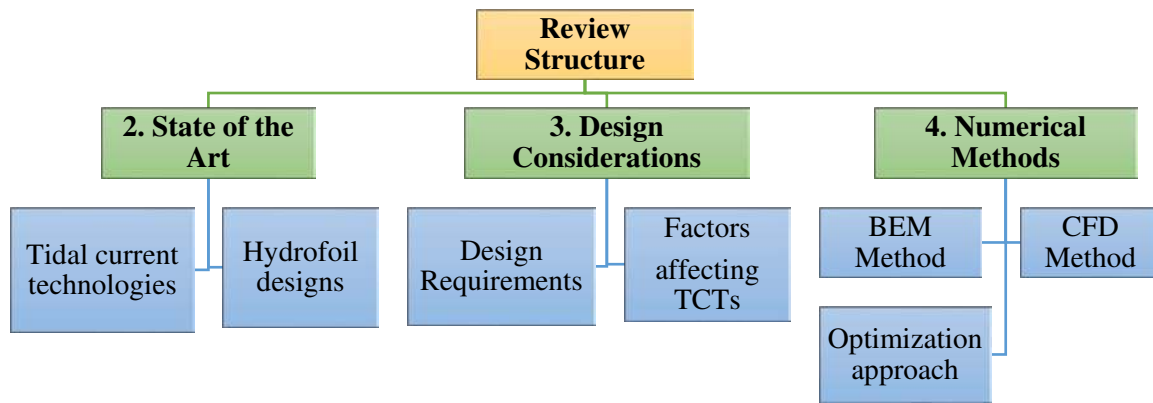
Review Structure

2. State of the Art

Tidal current technologies

Hydrofoil designs

3. Design Considerations

Design Requirements

Factors affecting TCTs

4. Numerical Methods

BEM Method

CFD Method

Optimization approach